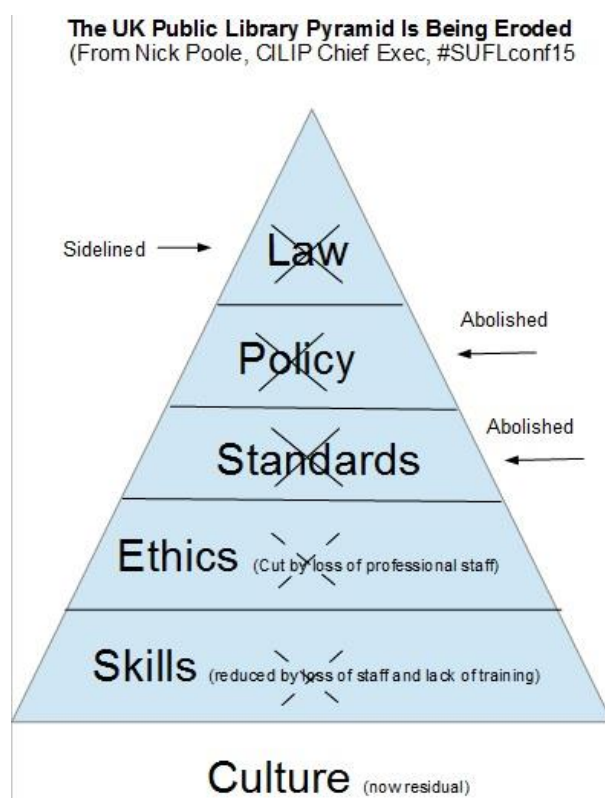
**The UK Public Library Pyramid Is Being Eroded**
(From Nick Poole, CILIP Chief Exec, #SUFLconf15

Sidelined

Law

Abolished

Policy

Abolished

Standards

Ethics (Cut by loss of professional staff)

Skills (reduced by loss of staff and lack of training)

Culture (now residual)